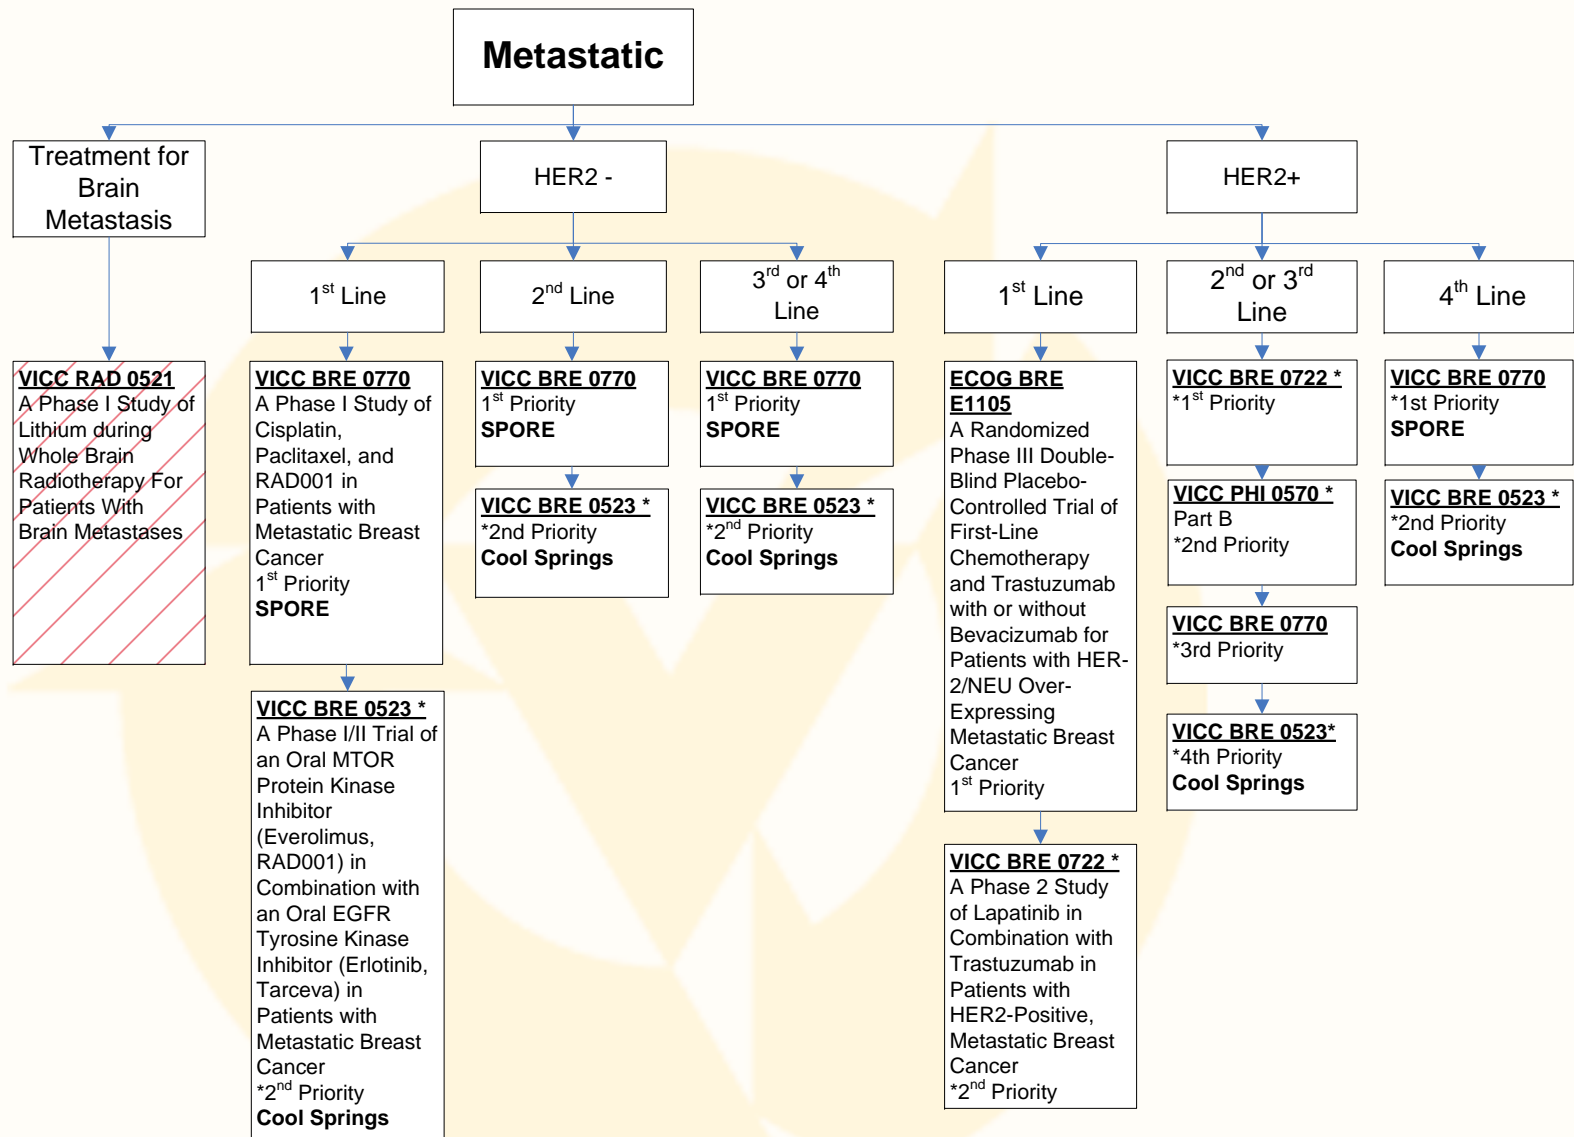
Metastatic

Treatment for Brain Metastasis

HER2 -

HER2+

VICC RAD 0521
A Phase I Study of Lithium during Whole Brain Radiotherapy For Patients With Brain Metastases

$1^{st}$ Line

VICC BRE 0770
A Phase I Study of Cisplatin, Paclitaxel, and RAD001 in Patients with Metastatic Breast Cancer
$1^{st}$ Priority
SPORE

VICC BRE 0523 *
A Phase I/II Trial of an Oral MTOR Protein Kinase Inhibitor (Everolimus, RAD001) in Combination with an Oral EGFR Tyrosine Kinase Inhibitor (Erlotinib, Tarceva) in Patients with Metastatic Breast Cancer
*$2^{nd}$ Priority
Cool Springs

$2^{nd}$ Line

VICC BRE 0770
$1^{st}$ Priority
SPORE

VICC BRE 0523 *
*2nd Priority
Cool Springs

$3^{rd}$ or $4^{th}$ Line

VICC BRE 0770
$1^{st}$ Priority
SPORE

VICC BRE 0523 *
*$2^{nd}$ Priority
Cool Springs

$1^{st}$ Line

ECOG BRE E1105
A Randomized Phase III Double-Blind Placebo-Controlled Trial of First-Line Chemotherapy and Trastuzumab with or without Bevacizumab for Patients with HER-2/NEU Over-Expressing Metastatic Breast Cancer
$1^{st}$ Priority

VICC BRE 0722 *
A Phase 2 Study of Lapatinib in Combination with Trastuzumab in Patients with HER2-Positive, Metastatic Breast Cancer
*$2^{nd}$ Priority

$2^{nd}$ or $3^{rd}$ Line

VICC BRE 0722 *
*$1^{st}$ Priority

VICC PHI 0570 *
Part B
*2nd Priority

VICC BRE 0770
*3rd Priority

VICC BRE 0523*
*4th Priority
Cool Springs

$4^{th}$ Line

VICC BRE 0770
*1st Priority
SPORE

VICC BRE 0523 *
*2nd Priority
Cool Springs